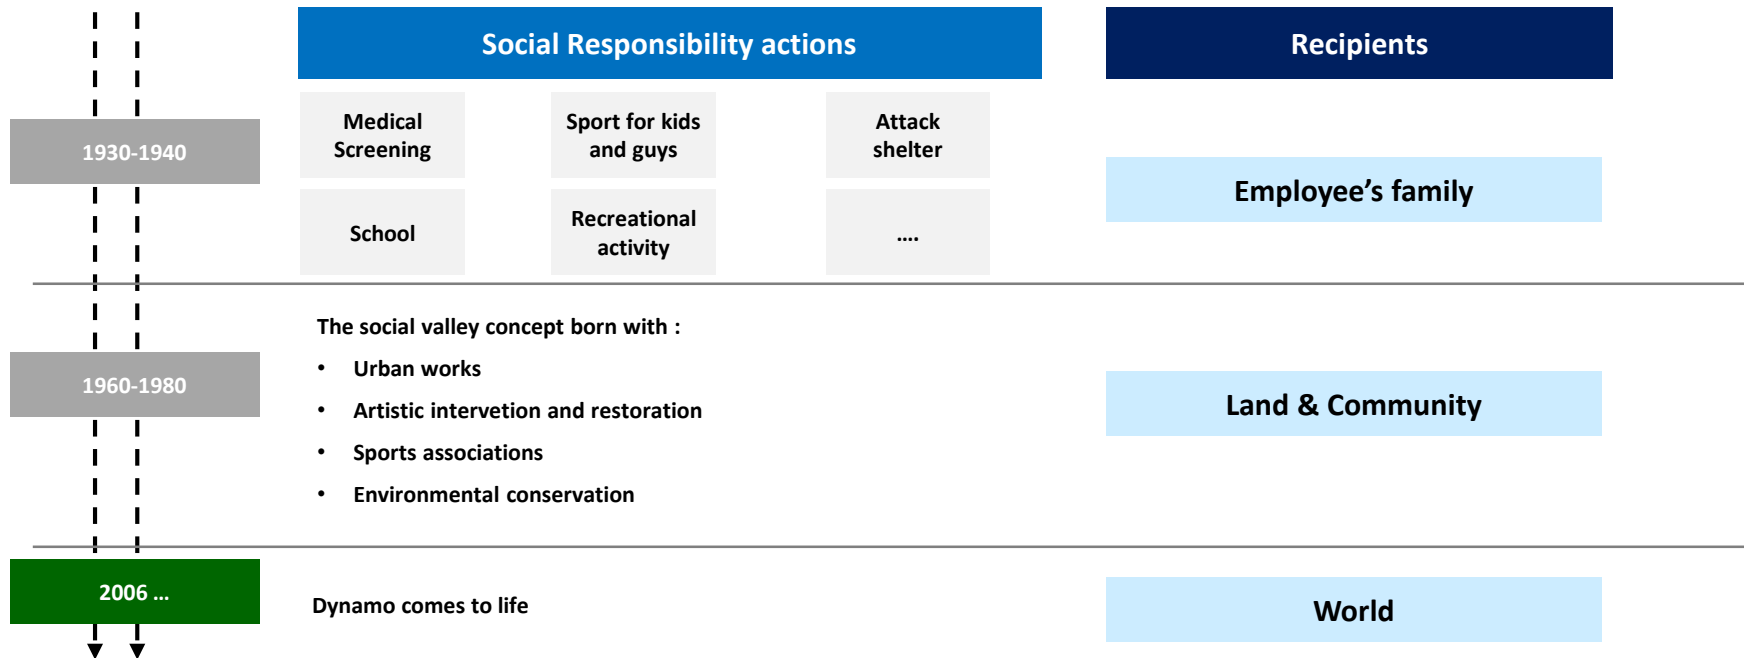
Social Responsibility actions

Recipients

1930-1940

Medical Screening

Sport for kids and guys

Attack shelter

School

Recreational activity

....

Employee’s family

1960-1980

The social valley concept born with :

- Urban works
- Artistic intervetion and restoration
- Sports associations
- Environmental conservation

Land & Community

2006 ...

Dynamo comes to life

World